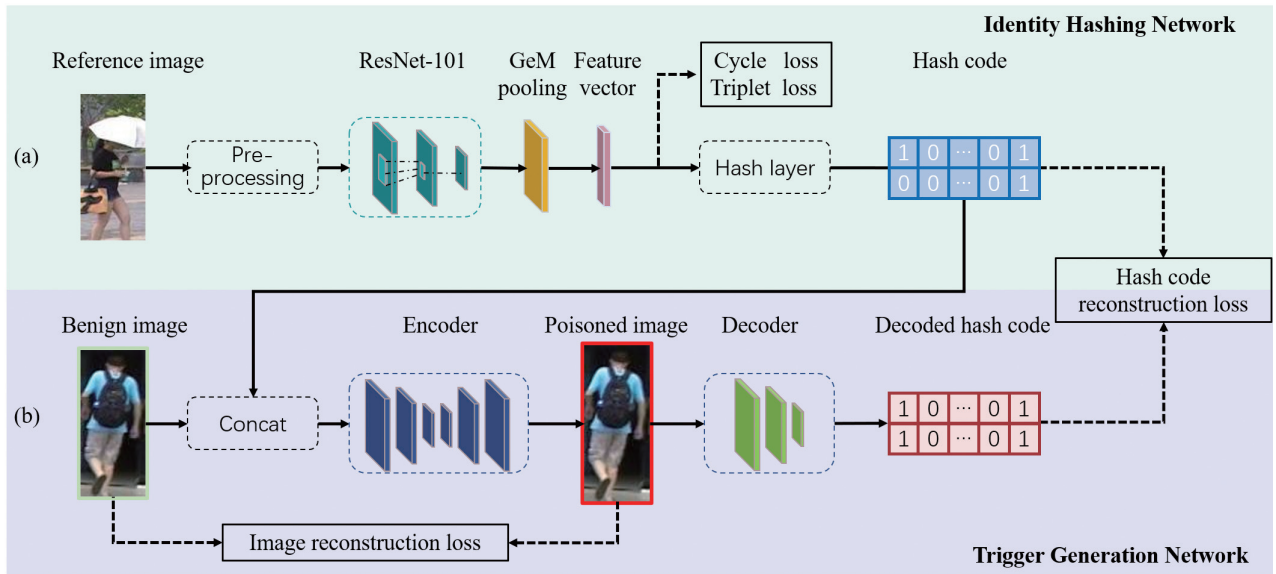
Identity Hashing Network

Reference image

ResNet-101

GeM pooling

Feature vector

Cycle loss
Triplet loss

Hash code

(a)

Pre-processing

Hash layer

| 1 | 0 | ··· | 0 | 1 |
|---|---|---|---|---|
| 0 | 0 | ··· | 0 | 1 |

Hash code reconstruction loss

Benign image

Encoder

Poisoned image

Decoder

Decoded hash code

(b)

Concat

| 1 | 0 | ··· | 0 | 1 |
|---|---|---|---|---|
| 1 | 0 | ··· | 0 | 1 |

Image reconstruction loss

Trigger Generation Network